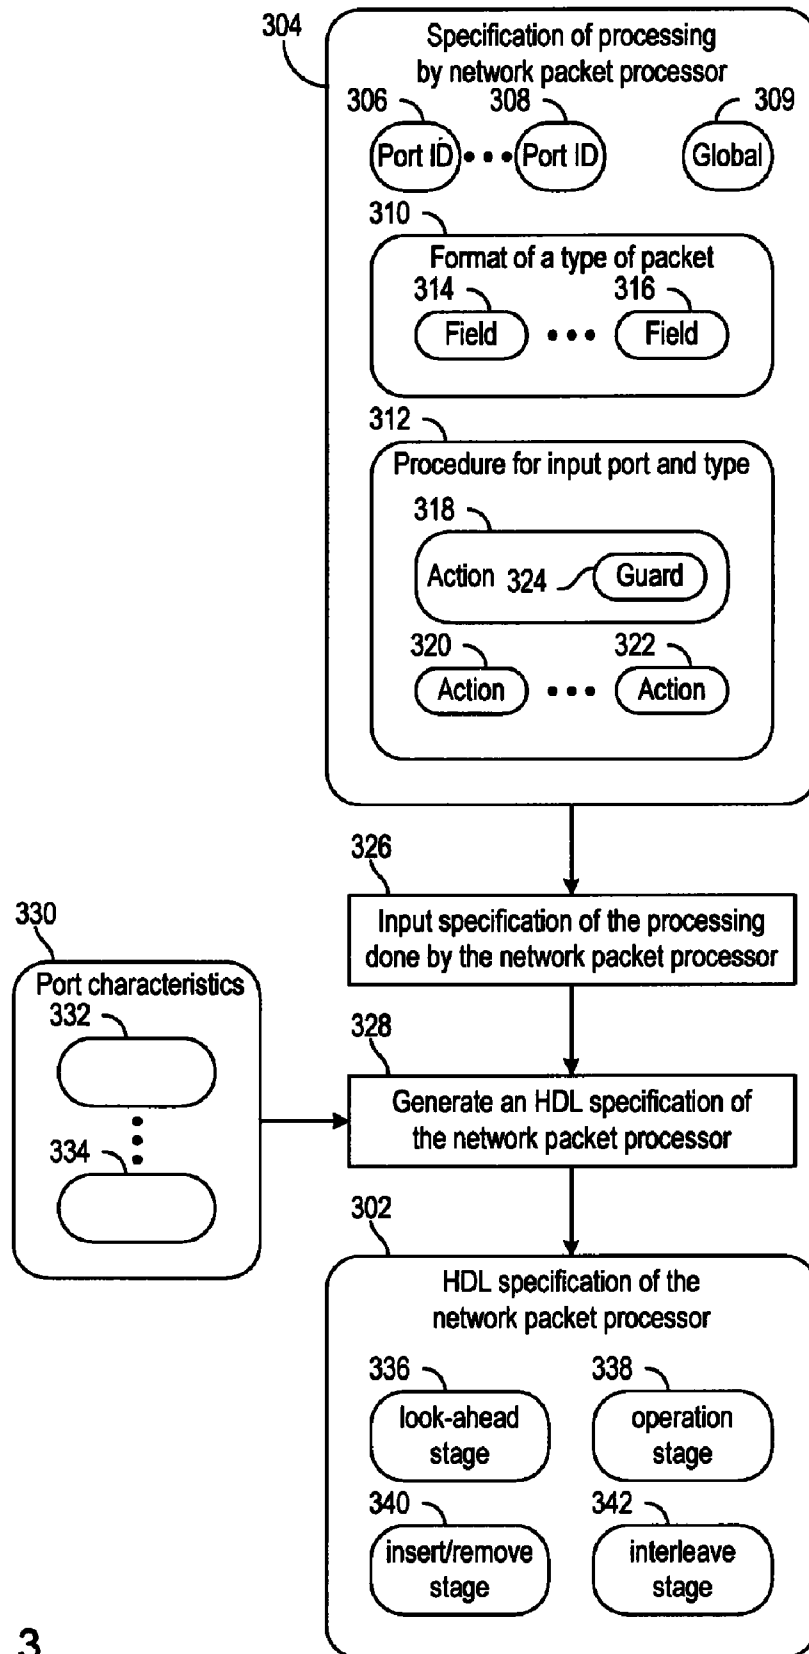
304
Specification of processing by network packet processor
306
308
309
Port ID
Port ID
Global
310
Format of a type of packet
314
316
Field
Field
312
Procedure for input port and type
318
Action
324
Guard
320
322
Action
Action
326
Input specification of the processing done by the network packet processor
330
Port characteristics
332
334
328
Generate an HDL specification of the network packet processor
302
HDL specification of the network packet processor
336
338
look-ahead stage
operation stage
340
342
insert/remove stage
interleave stage
3